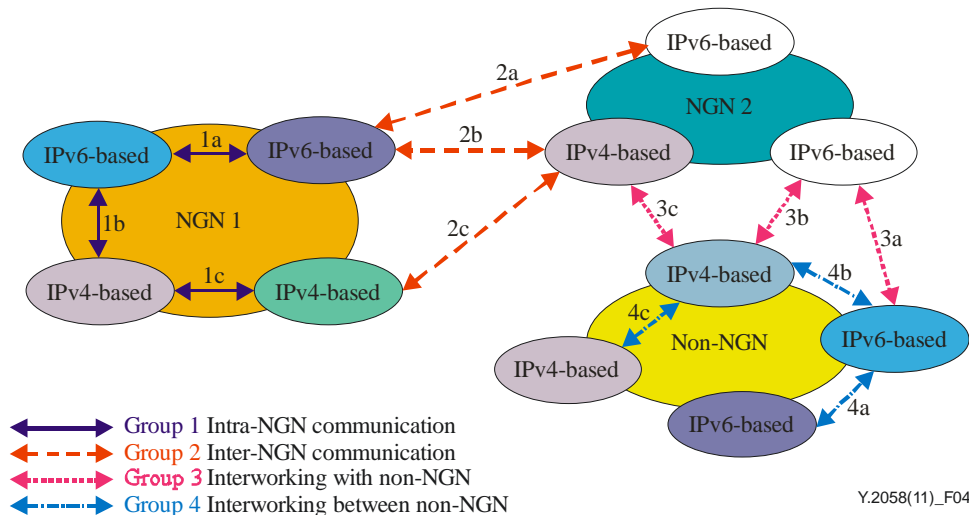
IPv6-based

2a

NGN 2

1a

2b

IPv6-based

IPv6-based

IPv4-based

IPv6-based

NGN 1

1b

2c

3c

3b

3a

IPv4-based

1c

IPv4-based

IPv4-based

4b

4c

Non-NGN

IPv6-based

IPv4-based

IPv6-based

4a

Group 1 Intra-NGN communication
Group 2 Inter-NGN communication
Group 3 Interworking with non-NGN
Group 4 Interworking between non-NGN

Y.2058(11)_F04